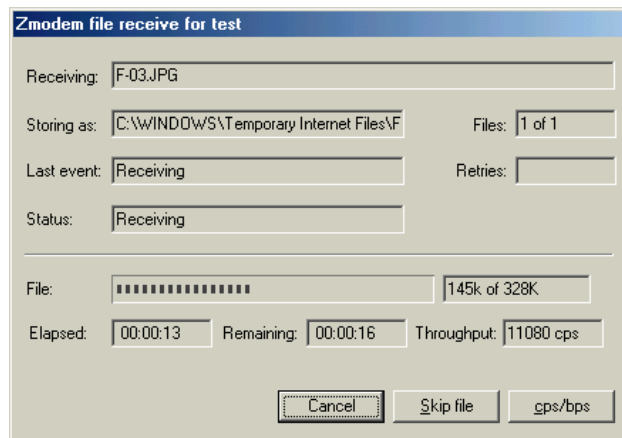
Zmodem file receive for test

Receiving: F-03.JPG

Storing as: C:\WINDOWS\Temporary Internet Files\F

Files: 1 of 1

Last event: Receiving

Retries:

Status: Receiving

File:

145k of 328K

Elapsed: 00:00:13

Remaining: 00:00:16

Throughput: 11080 cps

Cancel

Skip file

cps/bps